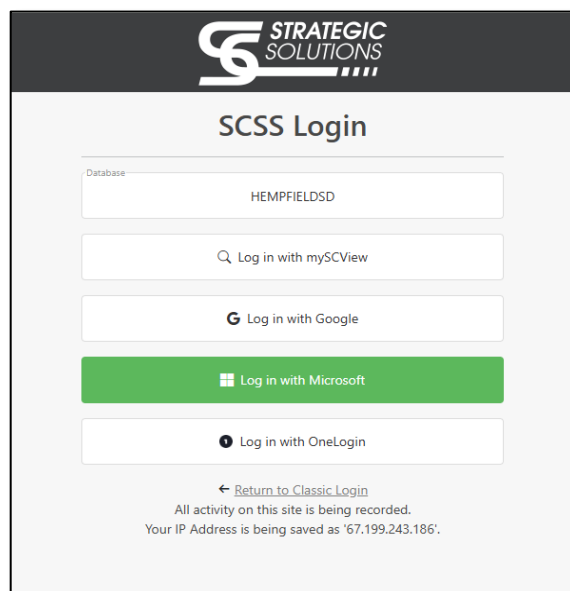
STRATEGIC SOLUTIONS

SCSS Login

Database
HEMPFIELDSD

Log in with mySCView

Log in with Google

Log in with Microsoft

Log in with OneLogin

← Return to Classic Login
All activity on this site is being recorded.
Your IP Address is being saved as '67.199.243.186'.